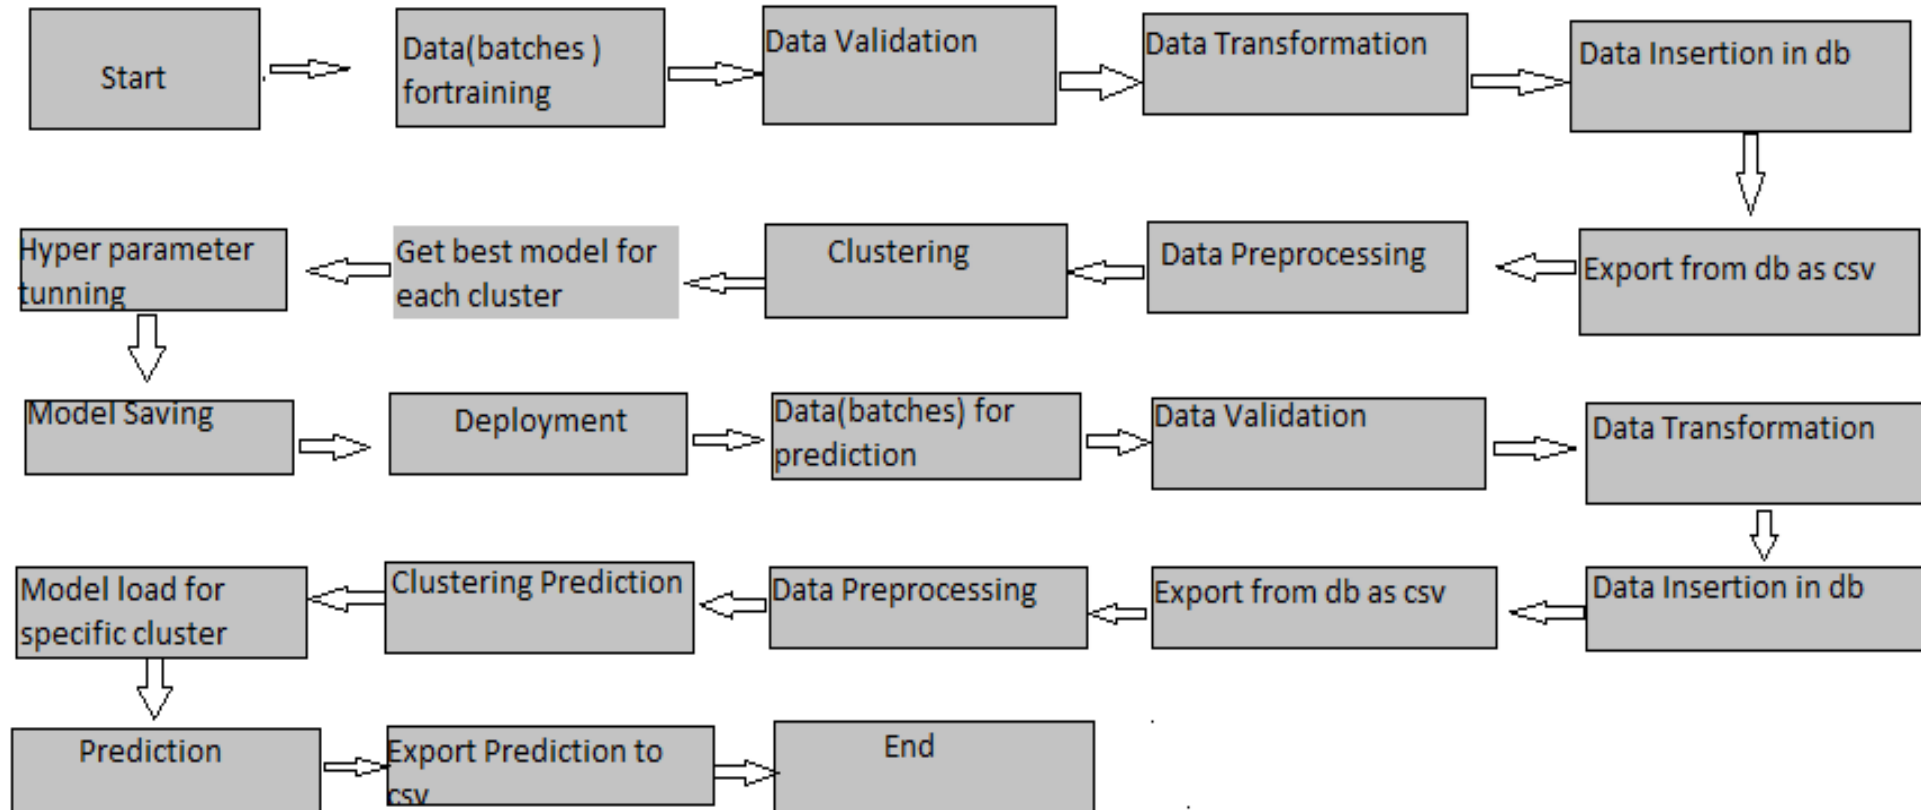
Start

Data(batches ) fortraining

Data Validation

Data Transformation

Data Insertion in db

Export from db as csv

Data Preprocessing

Clustering

Get best model for each cluster

Hyper parameter tunning

Model Saving

Deployment

Data(batches) for prediction

Data Validation

Data Transformation

Data Insertion in db

Export from db as csv

Data Preprocessing

Clustering Prediction

Model load for specific cluster

Prediction

Export Prediction to csv

End